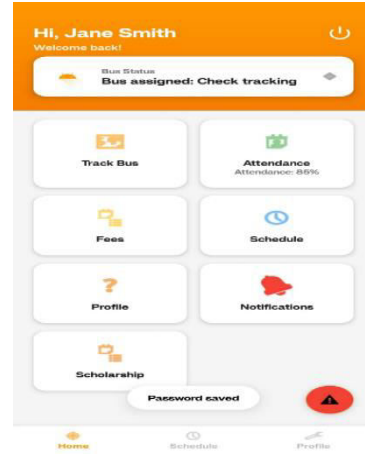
Hi, Jane Smith
Welcome back!

Bus Status
Bus assigned: Check tracking

Track Bus

Attendance
Attendance: 86%

Fees

Schedule

Profile

Notifications

Scholarship

Password saved

Home
Schedule
Profile